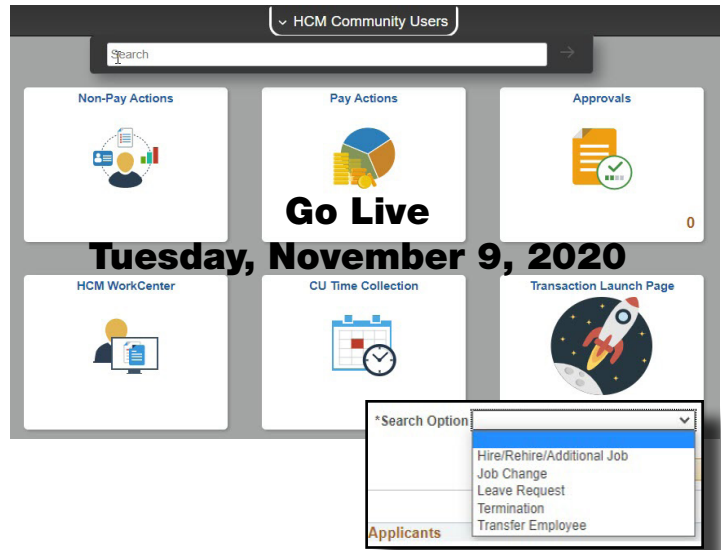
HCM Community Users

Search

Non-Pay Actions

Pay Actions

Approvals

0

Go Live

Tuesday, November 9, 2020

HCM WorkCenter

CU Time Collection

Transaction Launch Page

*Search Option

Hire/Rehire/Additional Job
Job Change
Leave Request
Termination
Transfer Employee

Applicants